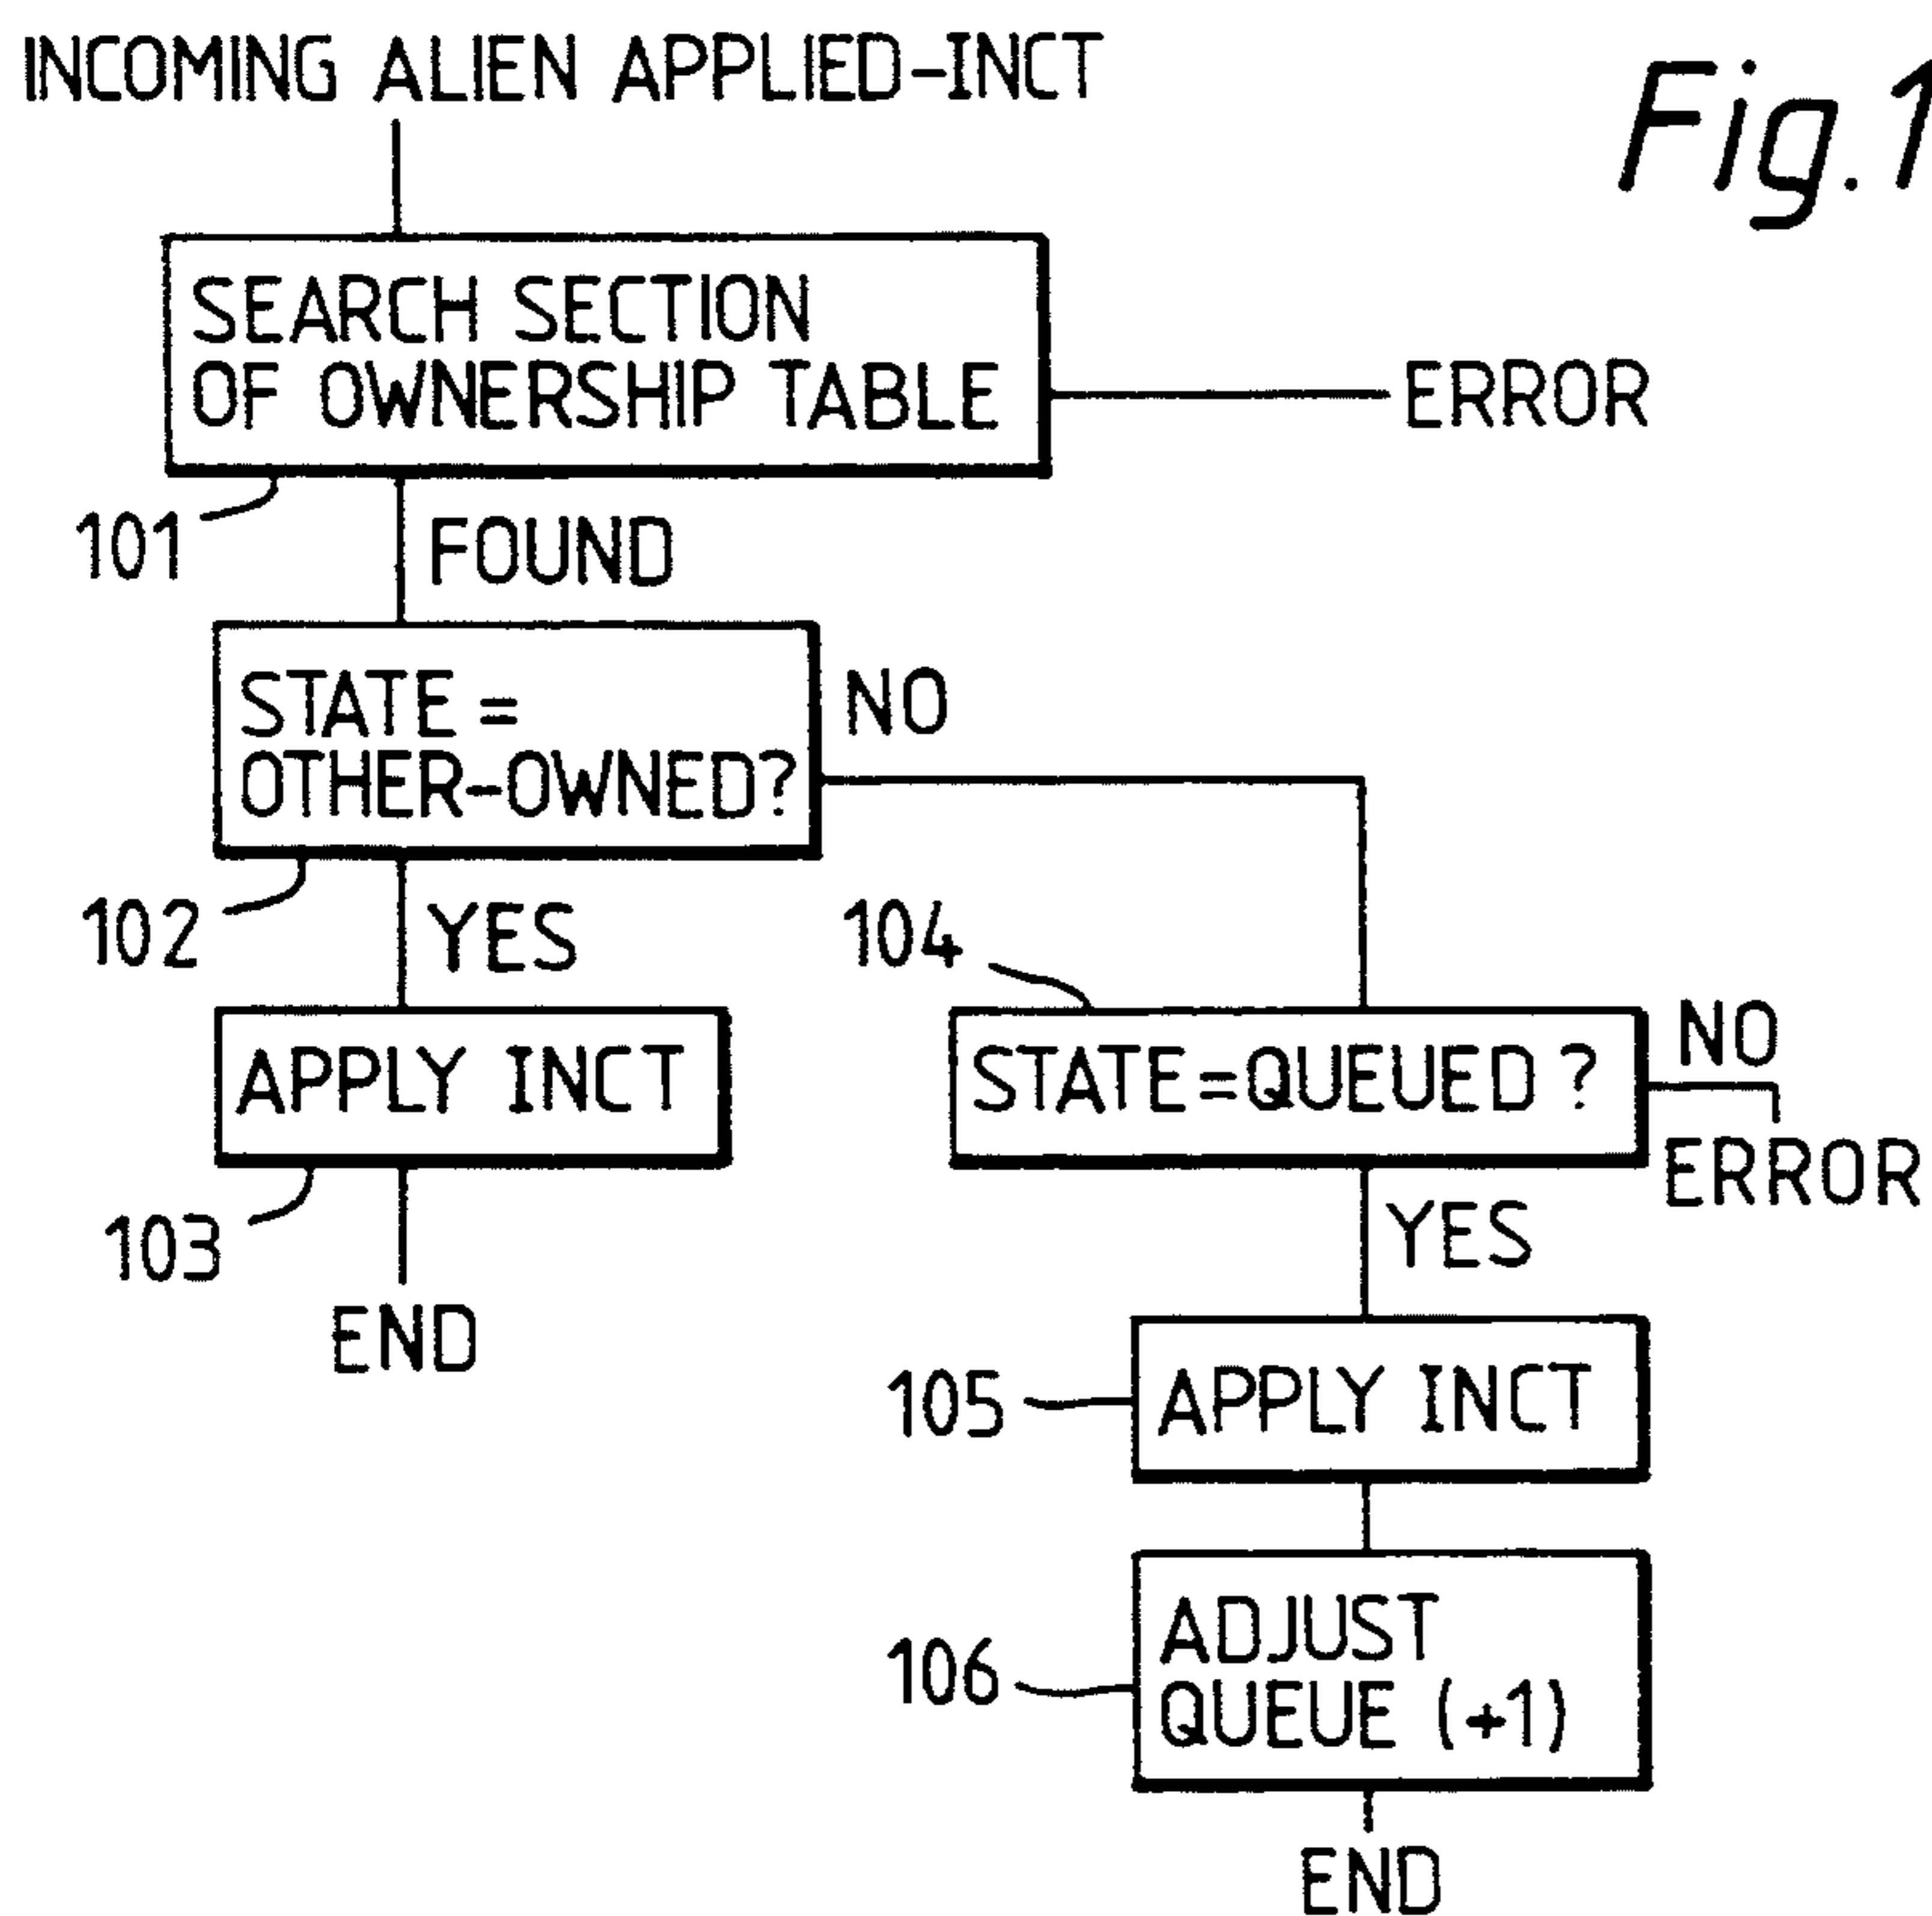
INCOMING ALIEN APPLIED-INCT

Fig.1

SEARCH SECTION OF OWNERSHIP TABLE

ERROR

101

FOUND

STATE = OTHER-OWNED?

NO

102

YES

104

APPLY INCT

STATE=QUEUED ?

NO

ERROR

103

YES

END

105

APPLY INCT

106

ADJUST QUEUE (+1)

END